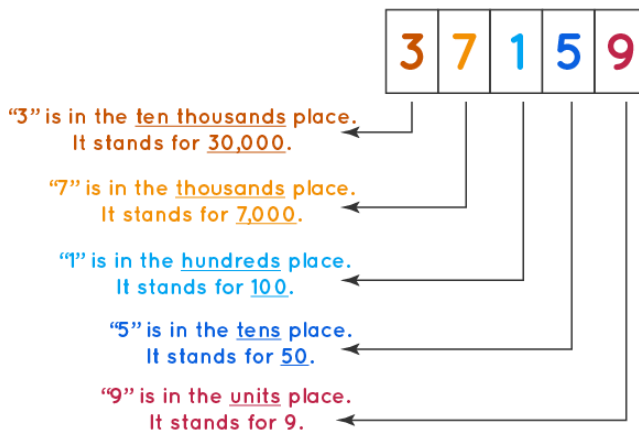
| 3 | 7 | 1 | 5 | 9 |
|---|---|---|---|---|

"3" is in the ten thousands place.
It stands for 30,000.

"7" is in the thousands place.
It stands for 7,000.

"1" is in the hundreds place.
It stands for 100.

"5" is in the tens place.
It stands for 50.

"9" is in the units place.
It stands for 9.